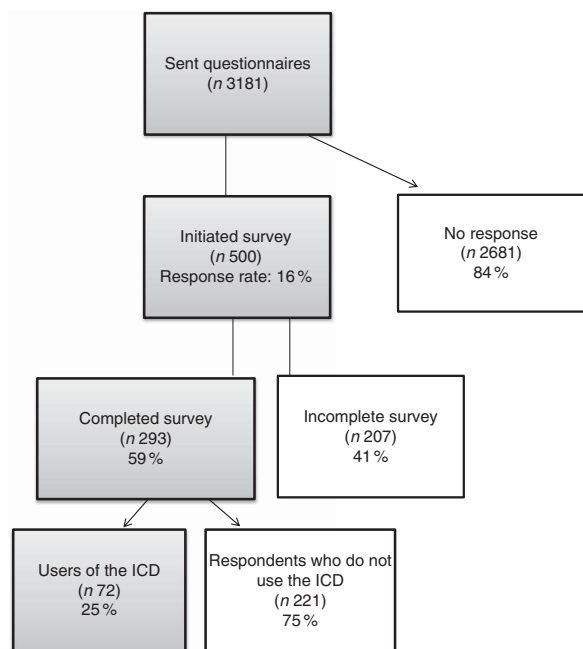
Sent questionnaires
($n$ 3181)

No response
($n$ 2681)
84%

Initiated survey
($n$ 500)
Response rate: 16%

Completed survey
($n$ 293)
59%

Incomplete survey
($n$ 207)
41%

Users of the ICD
($n$ 72)
25%

Respondents who do not use the ICD
($n$ 221)
75%